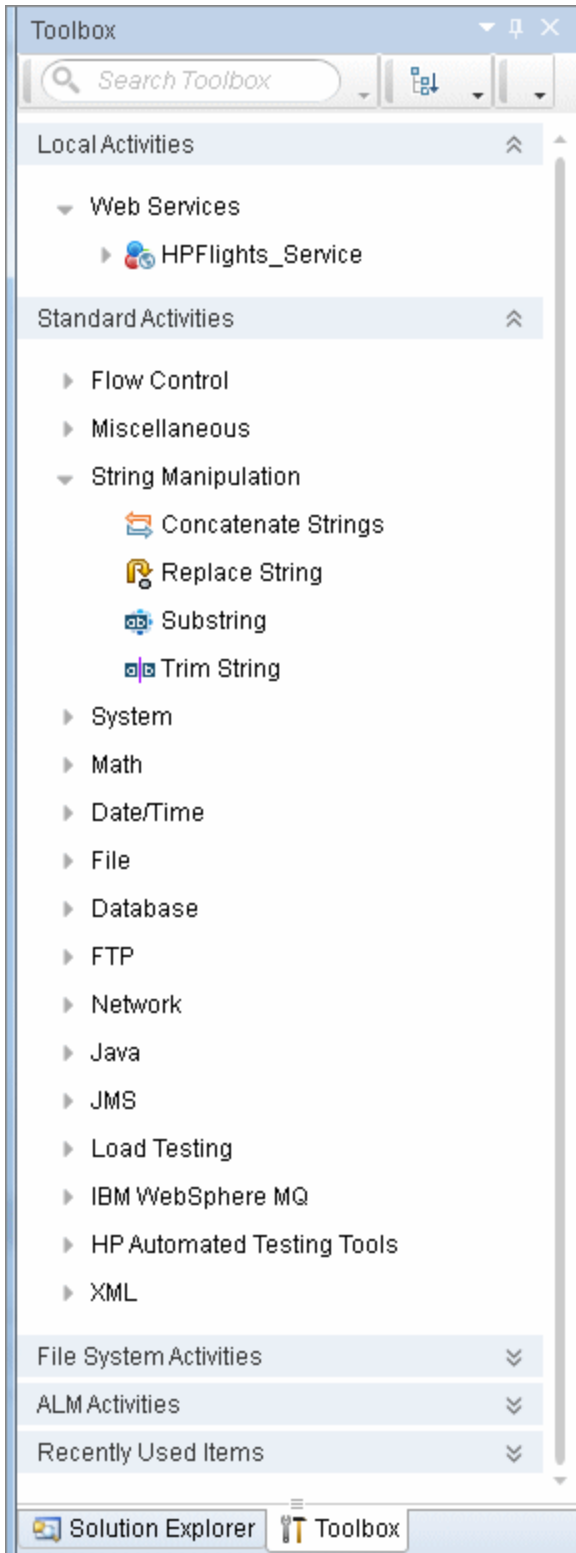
Toolbox

Search Toolbox

Local Activities

Web Services

HPFlights_Service

Standard Activities

Flow Control

Miscellaneous

String Manipulation

Concatenate Strings

Replace String

Substring

Trim String

System

Math

Date/Time

File

Database

FTP

Network

Java

JMS

Load Testing

IBM WebSphere MQ

HP Automated Testing Tools

XML

File System Activities

ALM Activities

Recently Used Items

Solution Explorer

Toolbox